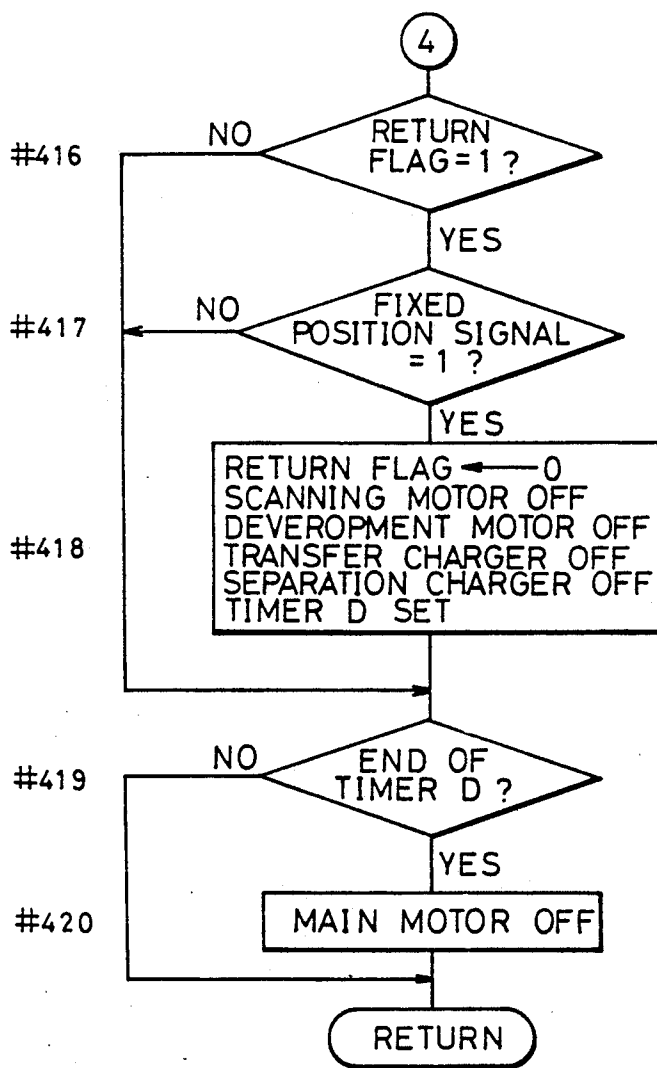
4

#416 NO RETURN FLAG=1 ?

YES

#417 NO FIXED POSITION SIGNAL =1 ?

YES

#418 RETURN FLAG ← 0
SCANNING MOTOR OFF
DEVEROPMENT MOTOR OFF
TRANSFER CHARGER OFF
SEPARATION CHARGER OFF
TIMER D SET

#419 NO END OF TIMER D ?

YES

#420 MAIN MOTOR OFF

RETURN